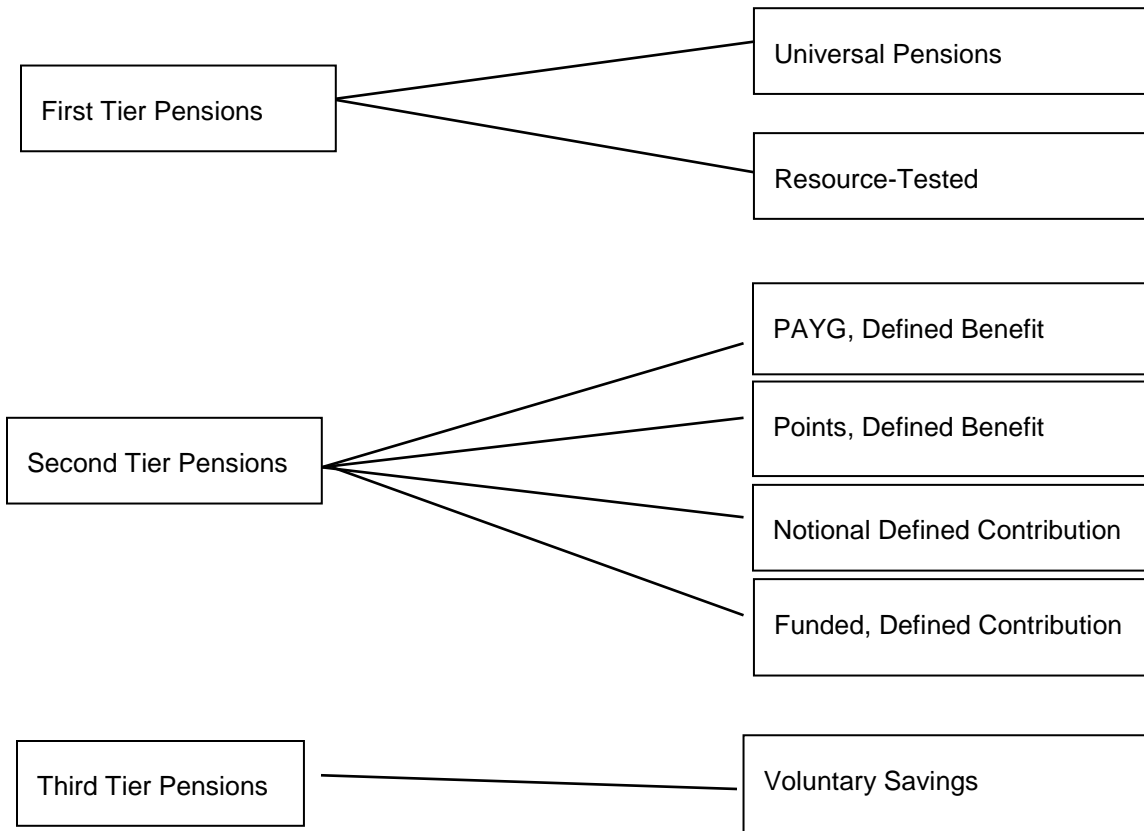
First Tier Pensions

Universal Pensions

Resource-Tested

Second Tier Pensions

PAYG, Defined Benefit

Points, Defined Benefit

Notional Defined Contribution

Funded, Defined Contribution

Third Tier Pensions

Voluntary Savings